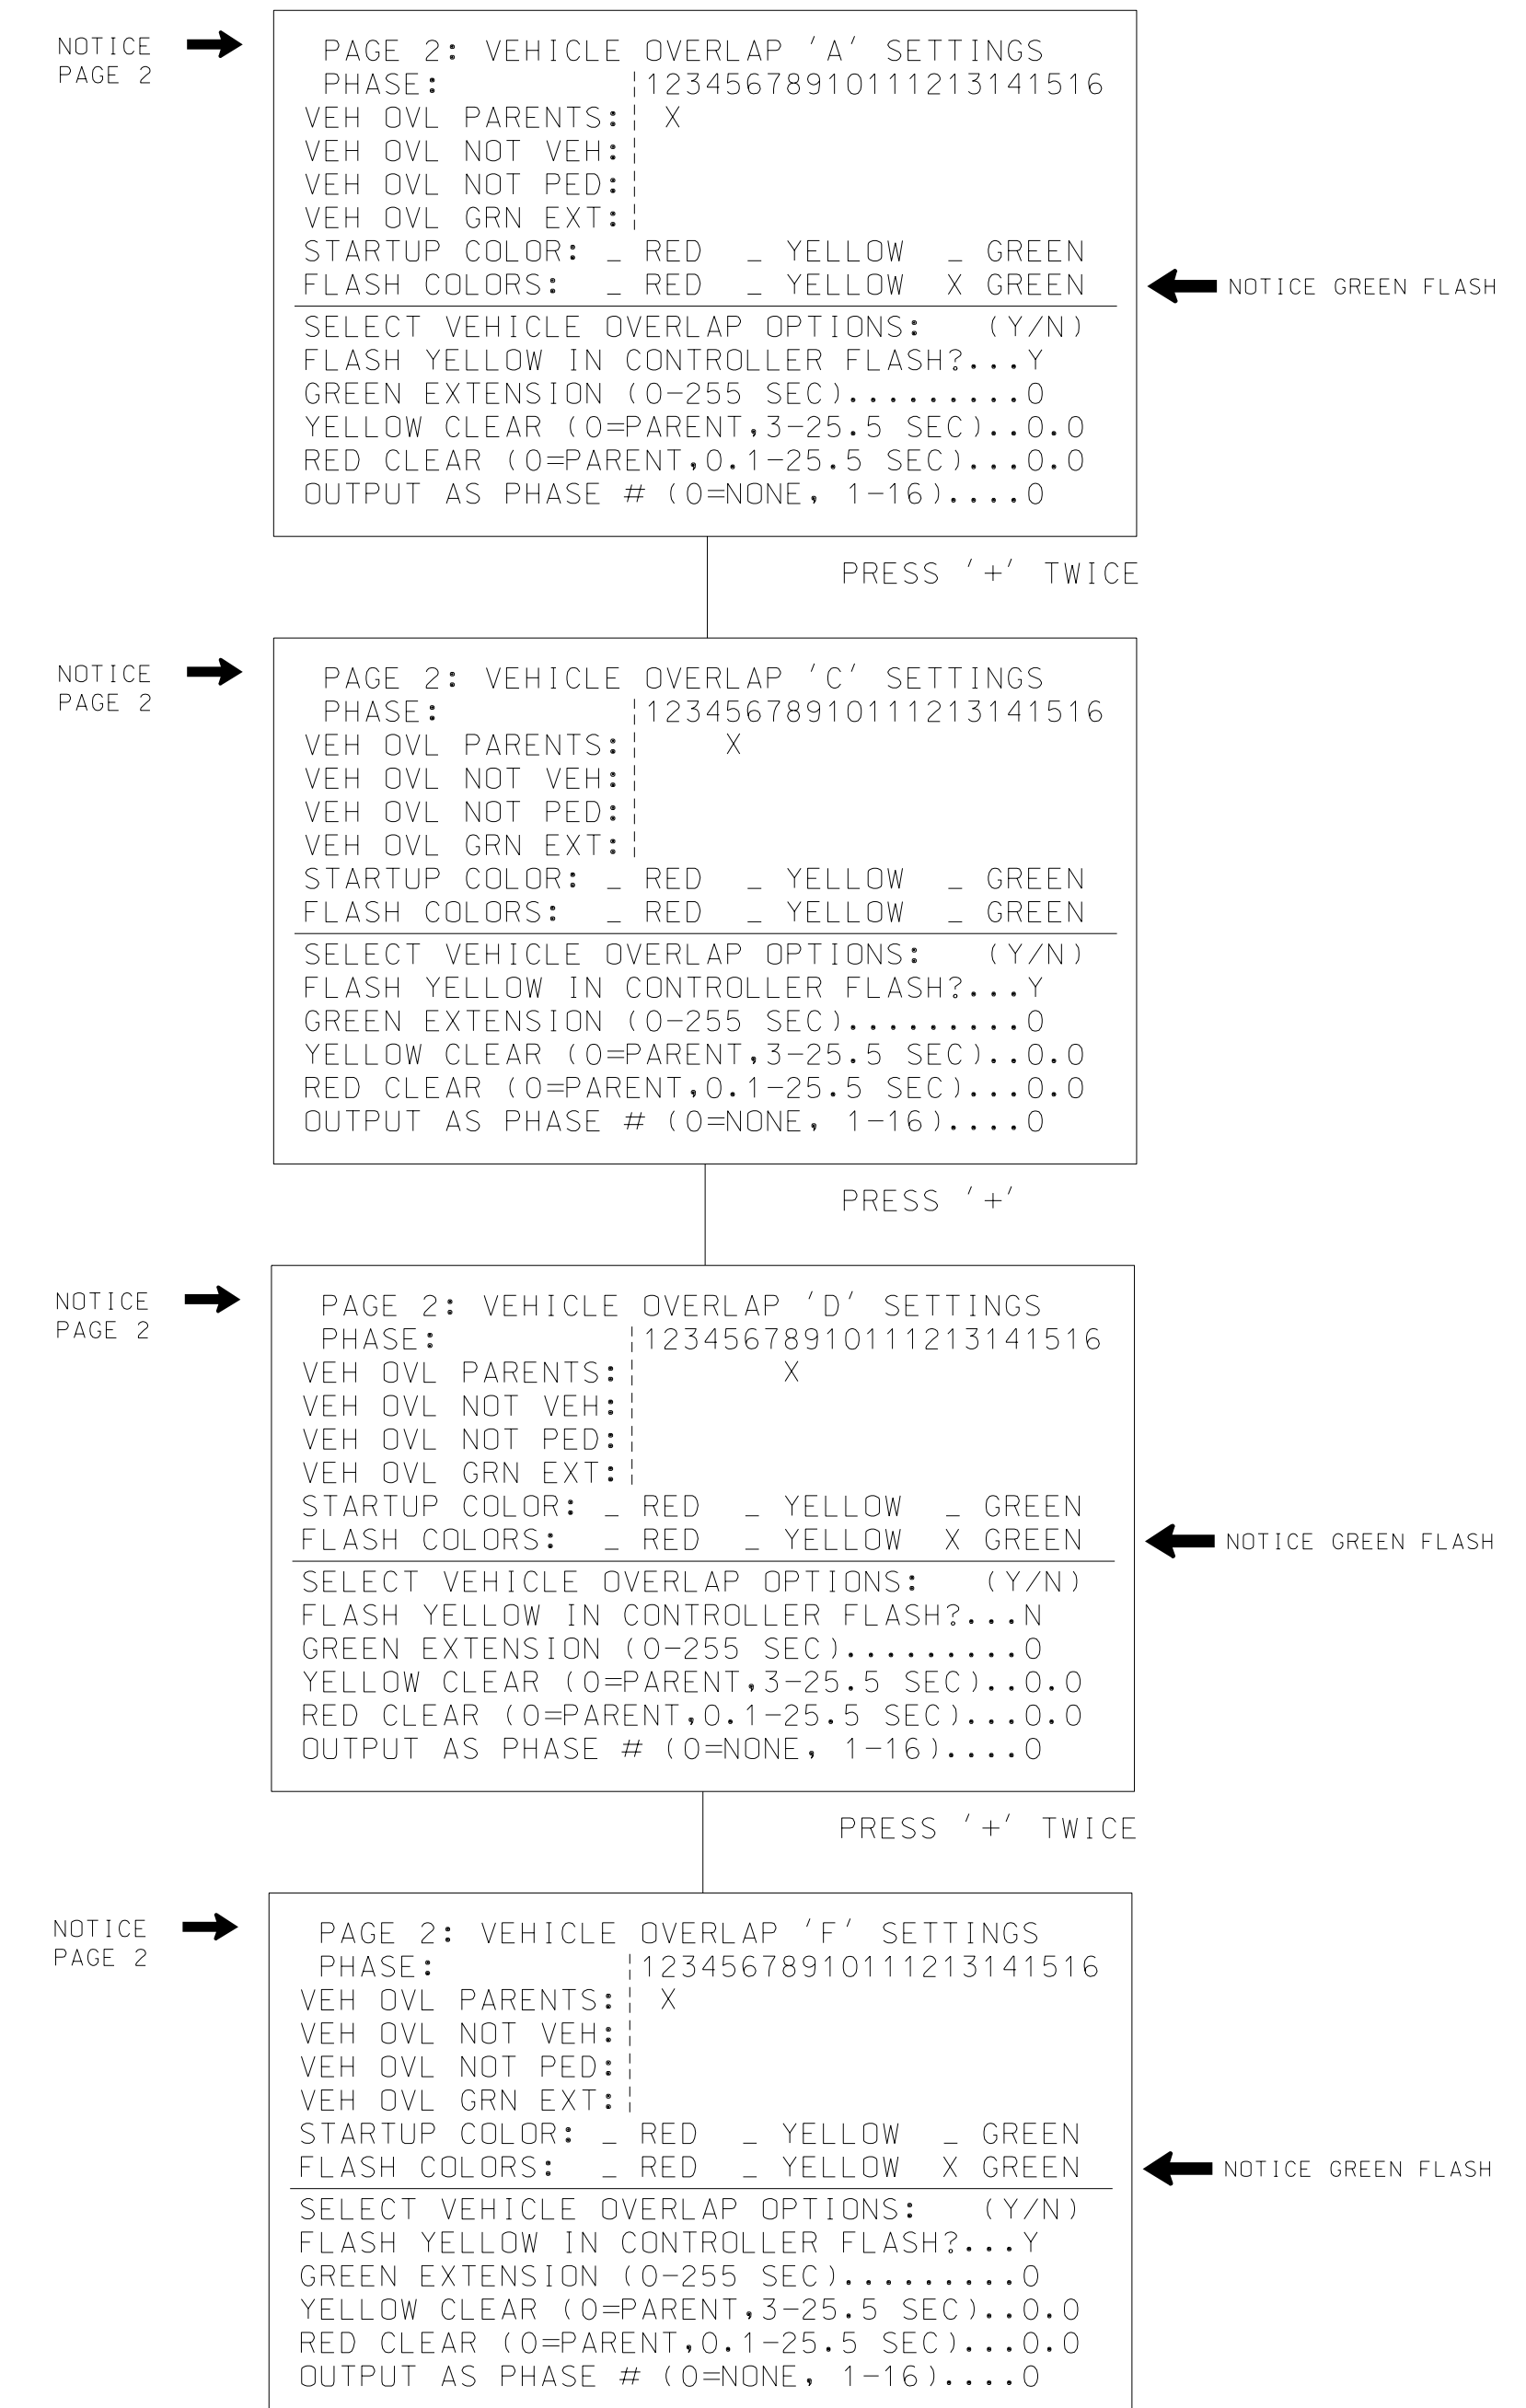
NOTICE PAGE 2

PAGE 2: VEHICLE OVERLAP 'A' SETTINGS
PHASE: ¦12345678910111213141516
VEH OVL PARENTS:¦ X
VEH OVL NOT VEH:¦
VEH OVL NOT PED:¦
VEH OVL GRN EXT:¦
STARTUP COLOR: _ RED _ YELLOW _ GREEN
FLASH COLORS: _ RED _ YELLOW X GREEN
SELECT VEHICLE OVERLAP OPTIONS: (Y/N)
FLASH YELLOW IN CONTROLLER FLASH?...Y
GREEN EXTENSION (0-255 SEC).........0
YELLOW CLEAR (0=PARENT,3-25.5 SEC)..0.0
RED CLEAR (0=PARENT,0.1-25.5 SEC)...0.0
OUTPUT AS PHASE # (0=NONE, 1-16)....0

NOTICE GREEN FLASH

PRESS '+' TWICE

NOTICE PAGE 2

PAGE 2: VEHICLE OVERLAP 'C' SETTINGS
PHASE: ¦12345678910111213141516
VEH OVL PARENTS:¦ X
VEH OVL NOT VEH:¦
VEH OVL NOT PED:¦
VEH OVL GRN EXT:¦
STARTUP COLOR: _ RED _ YELLOW _ GREEN
FLASH COLORS: _ RED _ YELLOW _ GREEN
SELECT VEHICLE OVERLAP OPTIONS: (Y/N)
FLASH YELLOW IN CONTROLLER FLASH?...Y
GREEN EXTENSION (0-255 SEC).........0
YELLOW CLEAR (0=PARENT,3-25.5 SEC)..0.0
RED CLEAR (0=PARENT,0.1-25.5 SEC)...0.0
OUTPUT AS PHASE # (0=NONE, 1-16)....0

PRESS '+'

NOTICE PAGE 2

PAGE 2: VEHICLE OVERLAP 'D' SETTINGS
PHASE: ¦12345678910111213141516
VEH OVL PARENTS:¦ X
VEH OVL NOT VEH:¦
VEH OVL NOT PED:¦
VEH OVL GRN EXT:¦
STARTUP COLOR: _ RED _ YELLOW _ GREEN
FLASH COLORS: _ RED _ YELLOW X GREEN
SELECT VEHICLE OVERLAP OPTIONS: (Y/N)
FLASH YELLOW IN CONTROLLER FLASH?...N
GREEN EXTENSION (0-255 SEC).........0
YELLOW CLEAR (0=PARENT,3-25.5 SEC)..0.0
RED CLEAR (0=PARENT,0.1-25.5 SEC)...0.0
OUTPUT AS PHASE # (0=NONE, 1-16)....0

NOTICE GREEN FLASH

PRESS '+' TWICE

NOTICE PAGE 2

PAGE 2: VEHICLE OVERLAP 'F' SETTINGS
PHASE: ¦12345678910111213141516
VEH OVL PARENTS:¦ X
VEH OVL NOT VEH:¦
VEH OVL NOT PED:¦
VEH OVL GRN EXT:¦
STARTUP COLOR: _ RED _ YELLOW _ GREEN
FLASH COLORS: _ RED _ YELLOW X GREEN
SELECT VEHICLE OVERLAP OPTIONS: (Y/N)
FLASH YELLOW IN CONTROLLER FLASH?...Y
GREEN EXTENSION (0-255 SEC).........0
YELLOW CLEAR (0=PARENT,3-25.5 SEC)..0.0
RED CLEAR (0=PARENT,0.1-25.5 SEC)...0.0
OUTPUT AS PHASE # (0=NONE, 1-16)....0

NOTICE GREEN FLASH